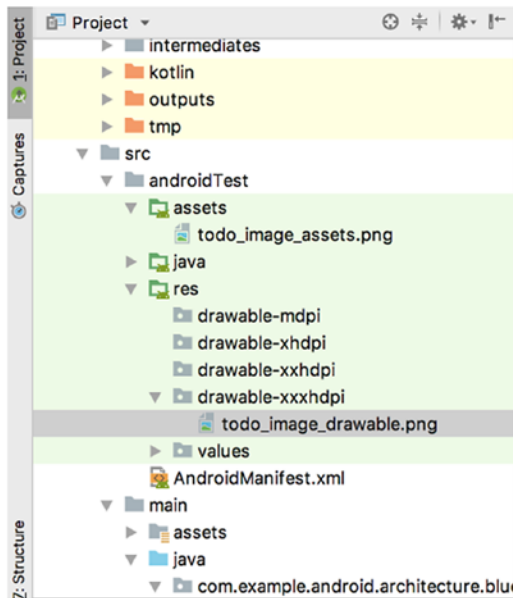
1: Project
Captures
Z: Structure
Project
intermediates
kotlin
outputs
tmp
src
androidTest
assets
todo_image_assets.png
java
res
drawable-mdpi
drawable-xhdpi
drawable-xxhdpi
drawable-xxxhdpi
todo_image_drawable.png
values
AndroidManifest.xml
main
assets
java
com.example.android.architecture.blu